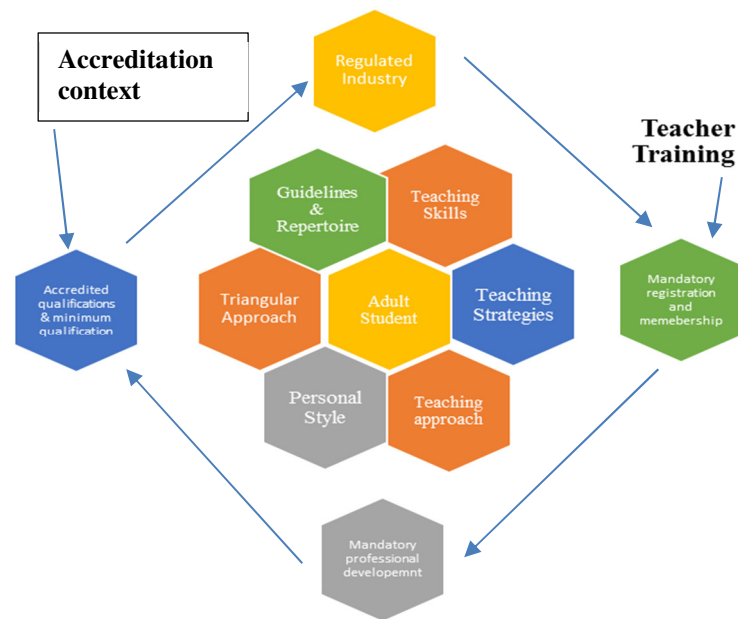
Accreditation context

Regulated Industry

Teacher Training

Guidelines & Repertoire

Teaching Skills

Accredited qualifications & minimum qualification

Triangular Approach

Adult Student

Teaching Strategies

Mandatory registration and memebership

Personal Style

Teaching approach

Mandatory professional developemnt